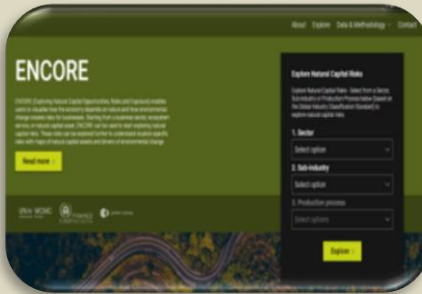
About Explore Data & Methodology Contact

ENCORE

ENCORE (Exploring Natural Capital Opportunities, Risks and Exposure) enables users to visualise how the economy depends on nature and how environmental change creates risks for businesses. Starting from a business sector, ecosystem service, or natural capital asset, ENCORE can be used to start exploring natural capital risks. These risks can be explored further to understand location-specific risks with maps of natural capital assets and drivers of environmental change.

Read more

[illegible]

Explore Natural Capital Risks

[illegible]

1. Sector

Select option

2. Sub-industry

Select option

3. Production process

Select options

Explore